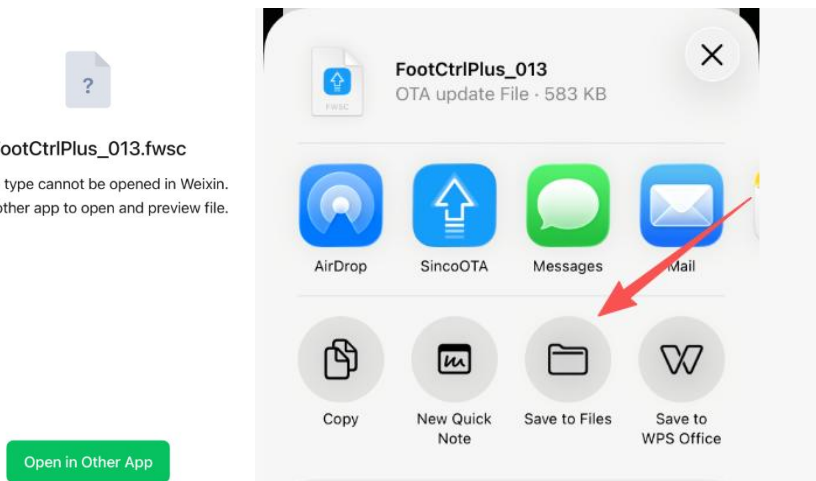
?

ootCtrlPlus_013.fwsc

type cannot be opened in Weixin. other app to open and preview file.

Open in Other App

FootCtrlPlus_013
OTA update File · 583 KB

FWSC

AirDrop

SincoOTA

Messages

Mail

Copy

New Quick Note

Save to Files

Save to WPS Office